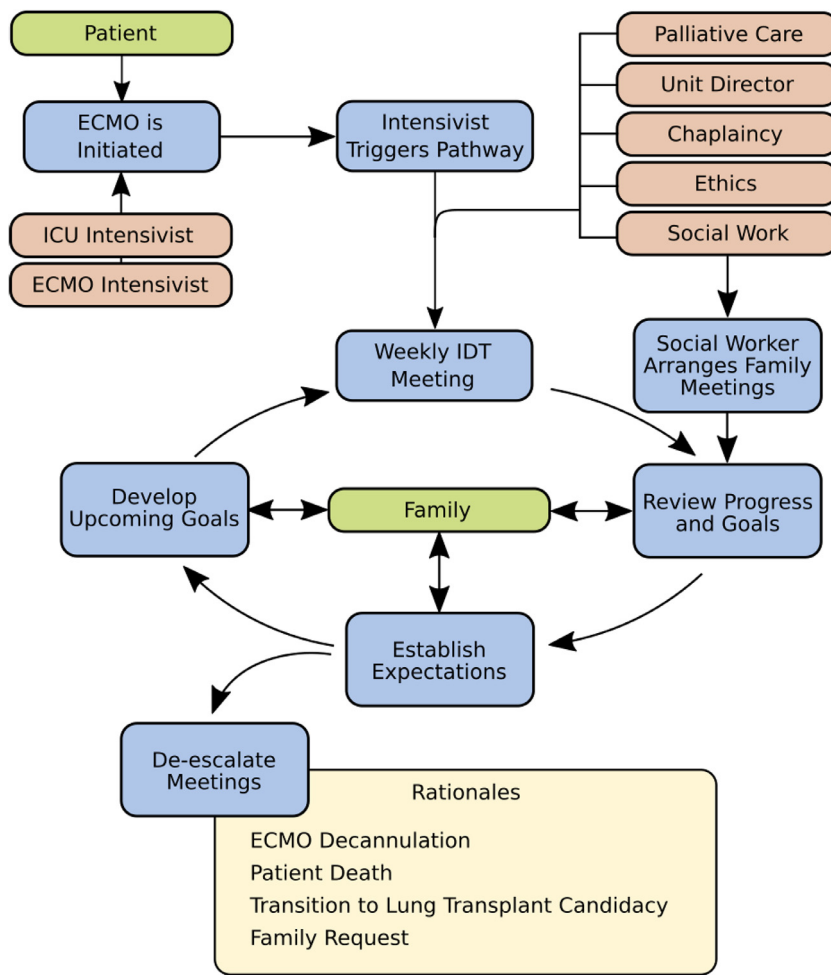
Patient

ECMO is Initiated

ICU Intensivist

ECMO Intensivist

Intensivist Triggers Pathway

Palliative Care

Unit Director

Chaplaincy

Ethics

Social Work

Weekly IDT Meeting

Social Worker Arranges Family Meetings

Develop Upcoming Goals

Family

Review Progress and Goals

Establish Expectations

De-escalate Meetings

Rationales

ECMO Decannulation
Patient Death
Transition to Lung Transplant Candidacy
Family Request